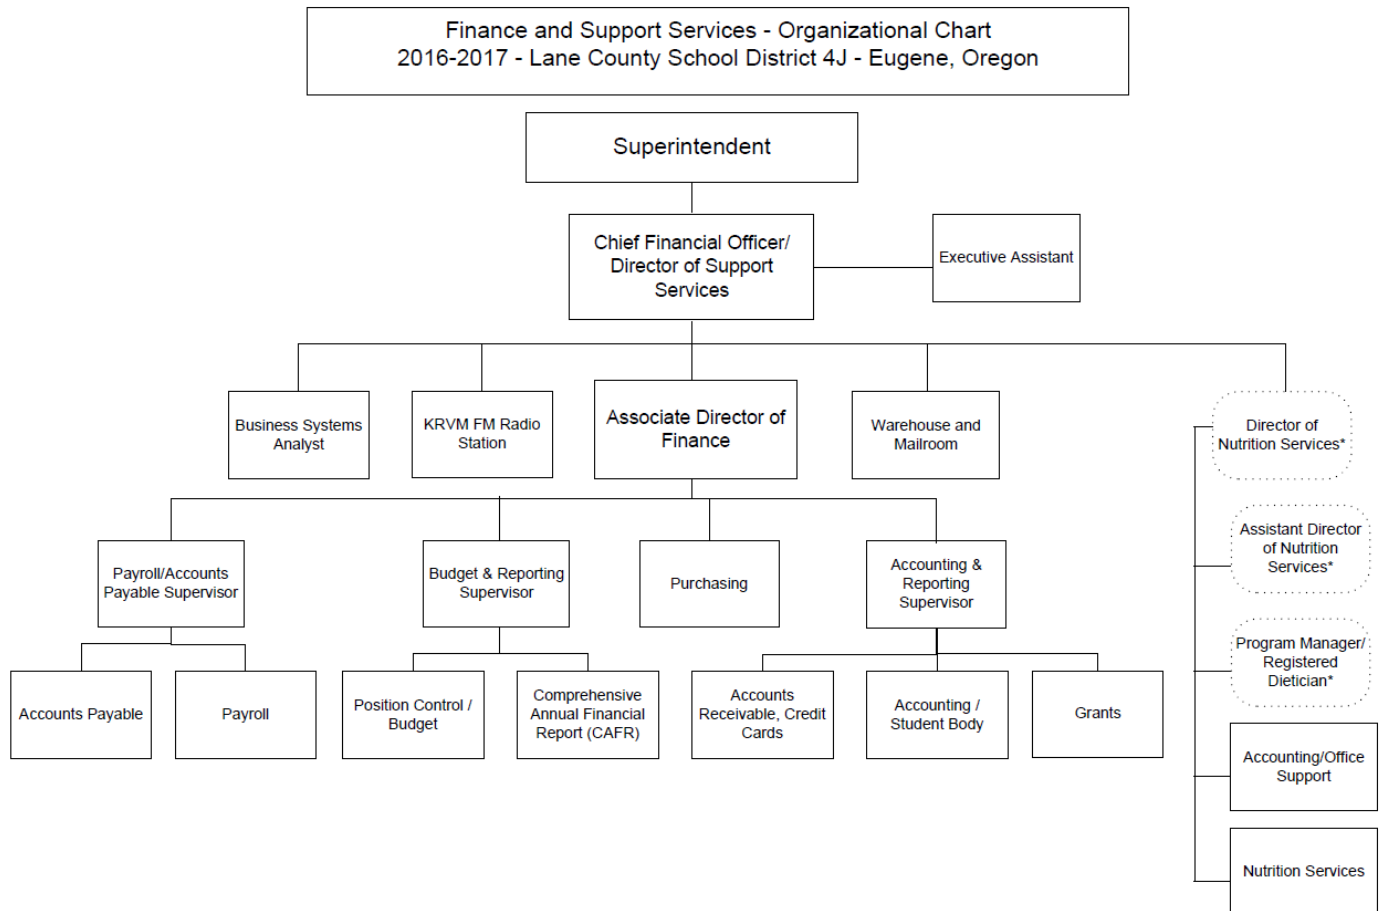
Finance and Support Services - Organizational Chart
2016-2017 - Lane County School District 4J - Eugene, Oregon

Superintendent

Chief Financial Officer/ Director of Support Services

Executive Assistant

Business Systems Analyst

KRVM FM Radio Station

Associate Director of Finance

Warehouse and Mailroom

Director of Nutrition Services*

Payroll/Accounts Payable Supervisor

Budget & Reporting Supervisor

Purchasing

Accounting & Reporting Supervisor

Assistant Director of Nutrition Services*

Program Manager/ Registered Dietician*

Accounts Payable

Payroll

Position Control / Budget

Comprehensive Annual Financial Report (CAFR)

Accounts Receivable, Credit Cards

Accounting / Student Body

Grants

Accounting/Office Support

Nutrition Services